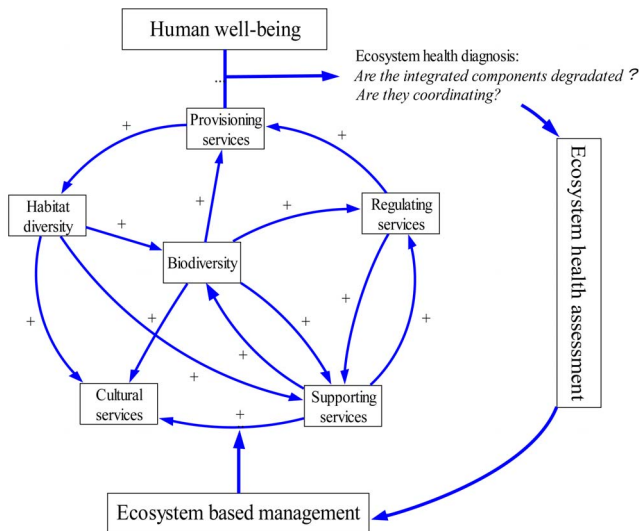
Human well-being

Ecosystem health diagnosis:
*Are the integrated components degradated ?*
*Are they coordinating?*

Provisioning services

Habitat diversity

Regulating services

Biodiversity

Cultural services

Supporting services

Ecosystem health assessment

Ecosystem based management

+
+
+
+
+
+
+
+
+
+
+
+
+
..